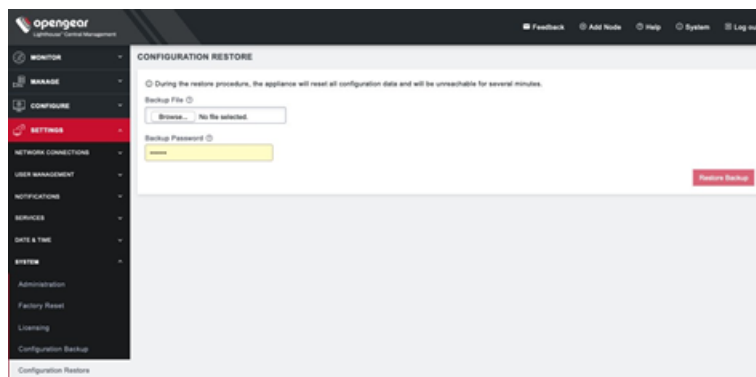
opengear
Lighthouse Central Management

Feedback
Add Node
Help
System
Log ou

MONITOR
MANAGE
CONFIGURE
SETTINGS
NETWORK CONNECTIONS
USER MANAGEMENT
NOTIFICATIONS
SERVICES
DATE & TIME
SYSTEM
Administration
Factory Reset
Licensing
Configuration Backup
Configuration Restore

CONFIGURATION RESTORE

During the restore procedure, the appliance will reset all configuration data and will be unreachable for several minutes.

Backup File

Browse... No file selected.

Backup Password

••••••

Restore Backup